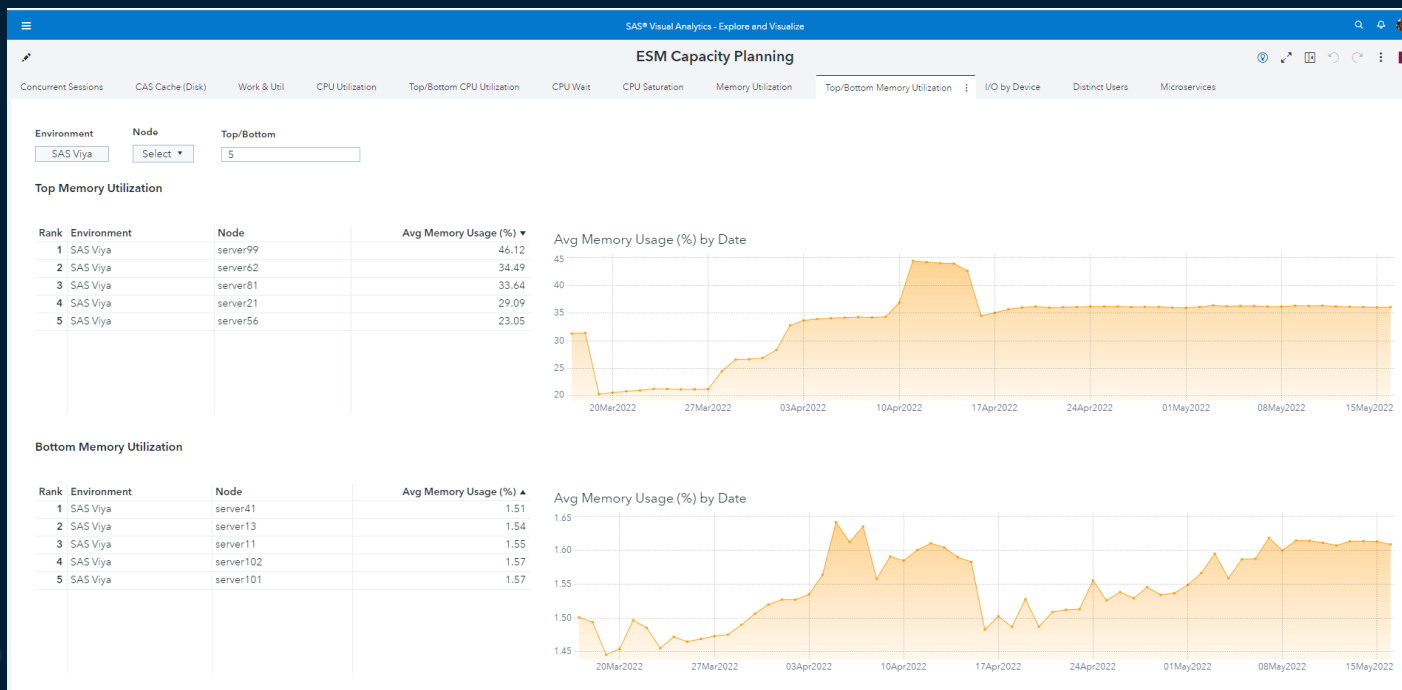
SAS® Visual Analytics - Explore and Visualize

ESM Capacity Planning

Concurrent Sessions | CAS Cache (Disk) | Work & Util | CPU Utilization | Top/Bottom CPU Utilization | CPU Wait | CPU Saturation | Memory Utilization | Top/Bottom Memory Utilization | I/O by Device | Distinct Users | Microservices

Environment
SAS Viya

Node
Select ▾

Top/Bottom
5

Top Memory Utilization

| Rank | Environment | Node | Avg Memory Usage (%) ▼ |
|---|---|---|---|
| 1 | SAS Viya | server99 | 46.12 |
| 2 | SAS Viya | server62 | 34.49 |
| 3 | SAS Viya | server81 | 33.64 |
| 4 | SAS Viya | server21 | 29.09 |
| 5 | SAS Viya | server56 | 23.05 |

Avg Memory Usage (%) by Date

45
40
35
30
25
20

20Mar2022 27Mar2022 03Apr2022 10Apr2022 17Apr2022 24Apr2022 01May2022 08May2022 15May2022

Bottom Memory Utilization

| Rank | Environment | Node | Avg Memory Usage (%) ▲ |
|---|---|---|---|
| 1 | SAS Viya | server41 | 1.51 |
| 2 | SAS Viya | server13 | 1.54 |
| 3 | SAS Viya | server11 | 1.55 |
| 4 | SAS Viya | server102 | 1.57 |
| 5 | SAS Viya | server101 | 1.57 |

Avg Memory Usage (%) by Date

1.65
1.60
1.55
1.50
1.45

20Mar2022 27Mar2022 03Apr2022 10Apr2022 17Apr2022 24Apr2022 01May2022 08May2022 15May2022